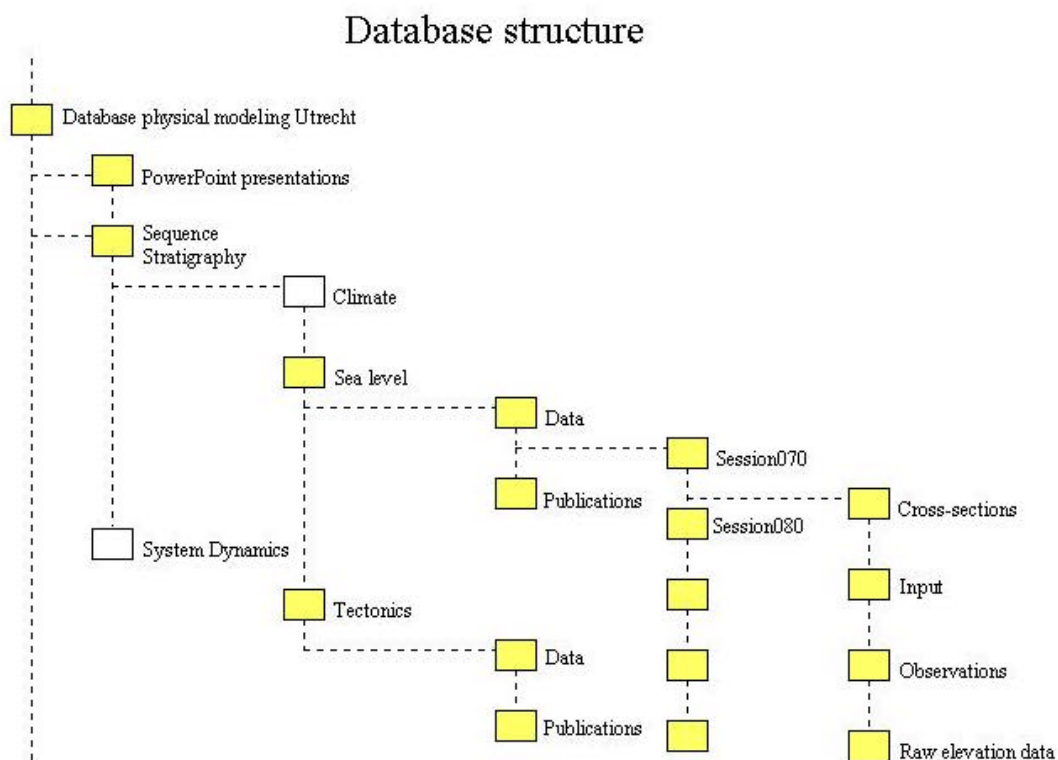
Database structure

Database physical modeling Utrecht

PowerPoint presentations

Sequence Stratigraphy

Climate

Sea level

Data

Session070

Publications

Cross-sections

Session080

System Dynamics

Input

Tectonics

Observations

Data

Publications

Raw elevation data